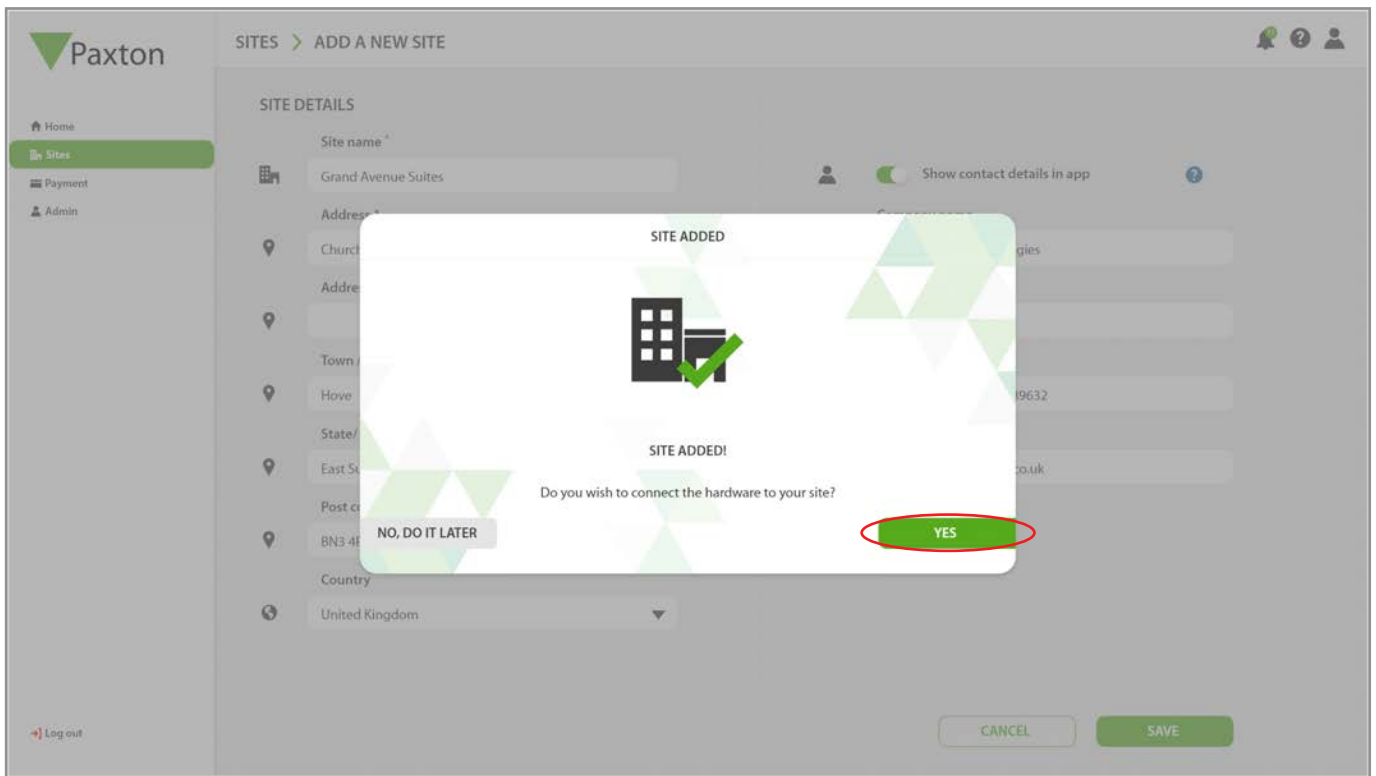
Paxton

SITES > ADD A NEW SITE

Home
Sites
Payment
Admin

SITE DETAILS

Site name *
Grand Avenue Suites

Show contact details in app

Address 1
Church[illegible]
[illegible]gies

Addre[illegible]

Town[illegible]
Hove
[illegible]9632

State/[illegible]
East Su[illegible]
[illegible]o.uk

Post c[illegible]
BN3 4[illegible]

Country
United Kingdom

SITE ADDED

SITE ADDED!

Do you wish to connect the hardware to your site?

NO, DO IT LATER

YES

Log out

CANCEL

SAVE